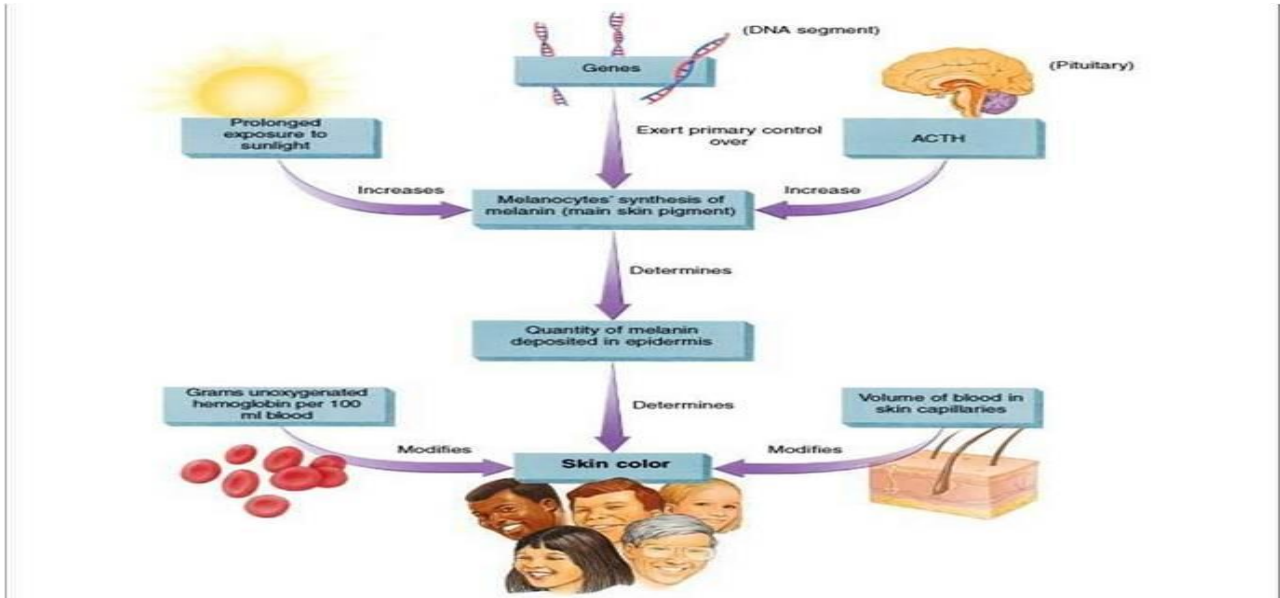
(DNA segment)

Genes

(Pituitary)

Prolonged exposure to sunlight

Exert primary control over

ACTH

Increases

Melanocytes' synthesis of melanin (main skin pigment)

Increase

Determines

Quantity of melanin deposited in epidermis

Grams unoxygenated hemoglobin per 100 ml blood

Determines

Volume of blood in skin capillaries

Modifies

Skin color

Modifies